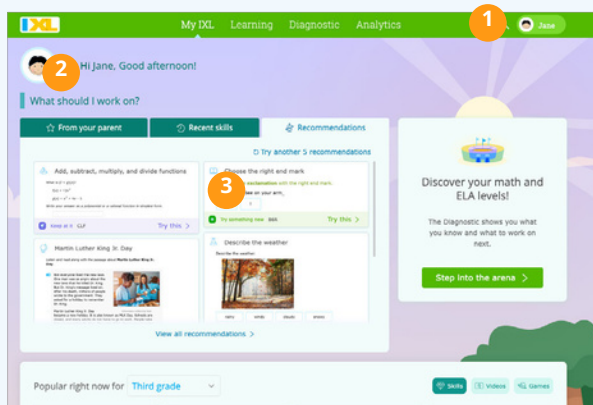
IXL

My IXL Learning Diagnostic Analytics

1

Jane

2

Hi Jane, Good afternoon!

What should I work on?

From your parent

Recent skills

Recommendations

Try another 5 recommendations

Add, subtract, multiply, and divide functions

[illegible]

Try this >

Martin Luther King Jr. Day

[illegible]

Choose the right end mark

3

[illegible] exclamation with the right end mark.

Try this >

Describe the weather

Describe the weather

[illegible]

View all recommendations >

Discover your math and ELA levels!

The Diagnostic shows you what you know and what to work on next.

Step into the arena >

Popular right now for Third grade

Skills

Videos

Games